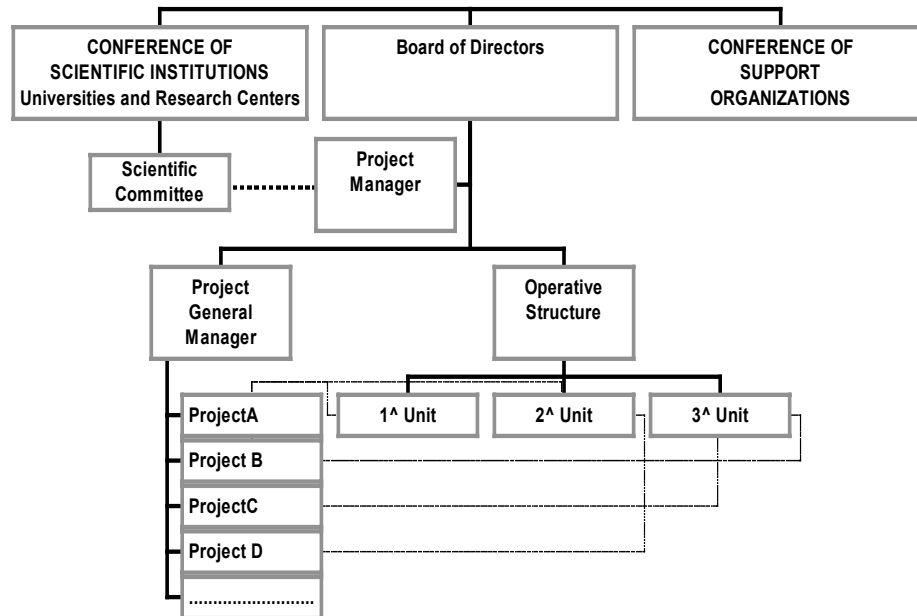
CONFERENCE OF SCIENTIFIC INSTITUTIONS Universities and Research Centers

Board of Directors

CONFERENCE OF SUPPORT ORGANIZATIONS

Scientific Committee

Project Manager

Project General Manager

Operative Structure

ProjectA

1^ Unit

2^ Unit

3^ Unit

Project B

ProjectC

Project D

.........................